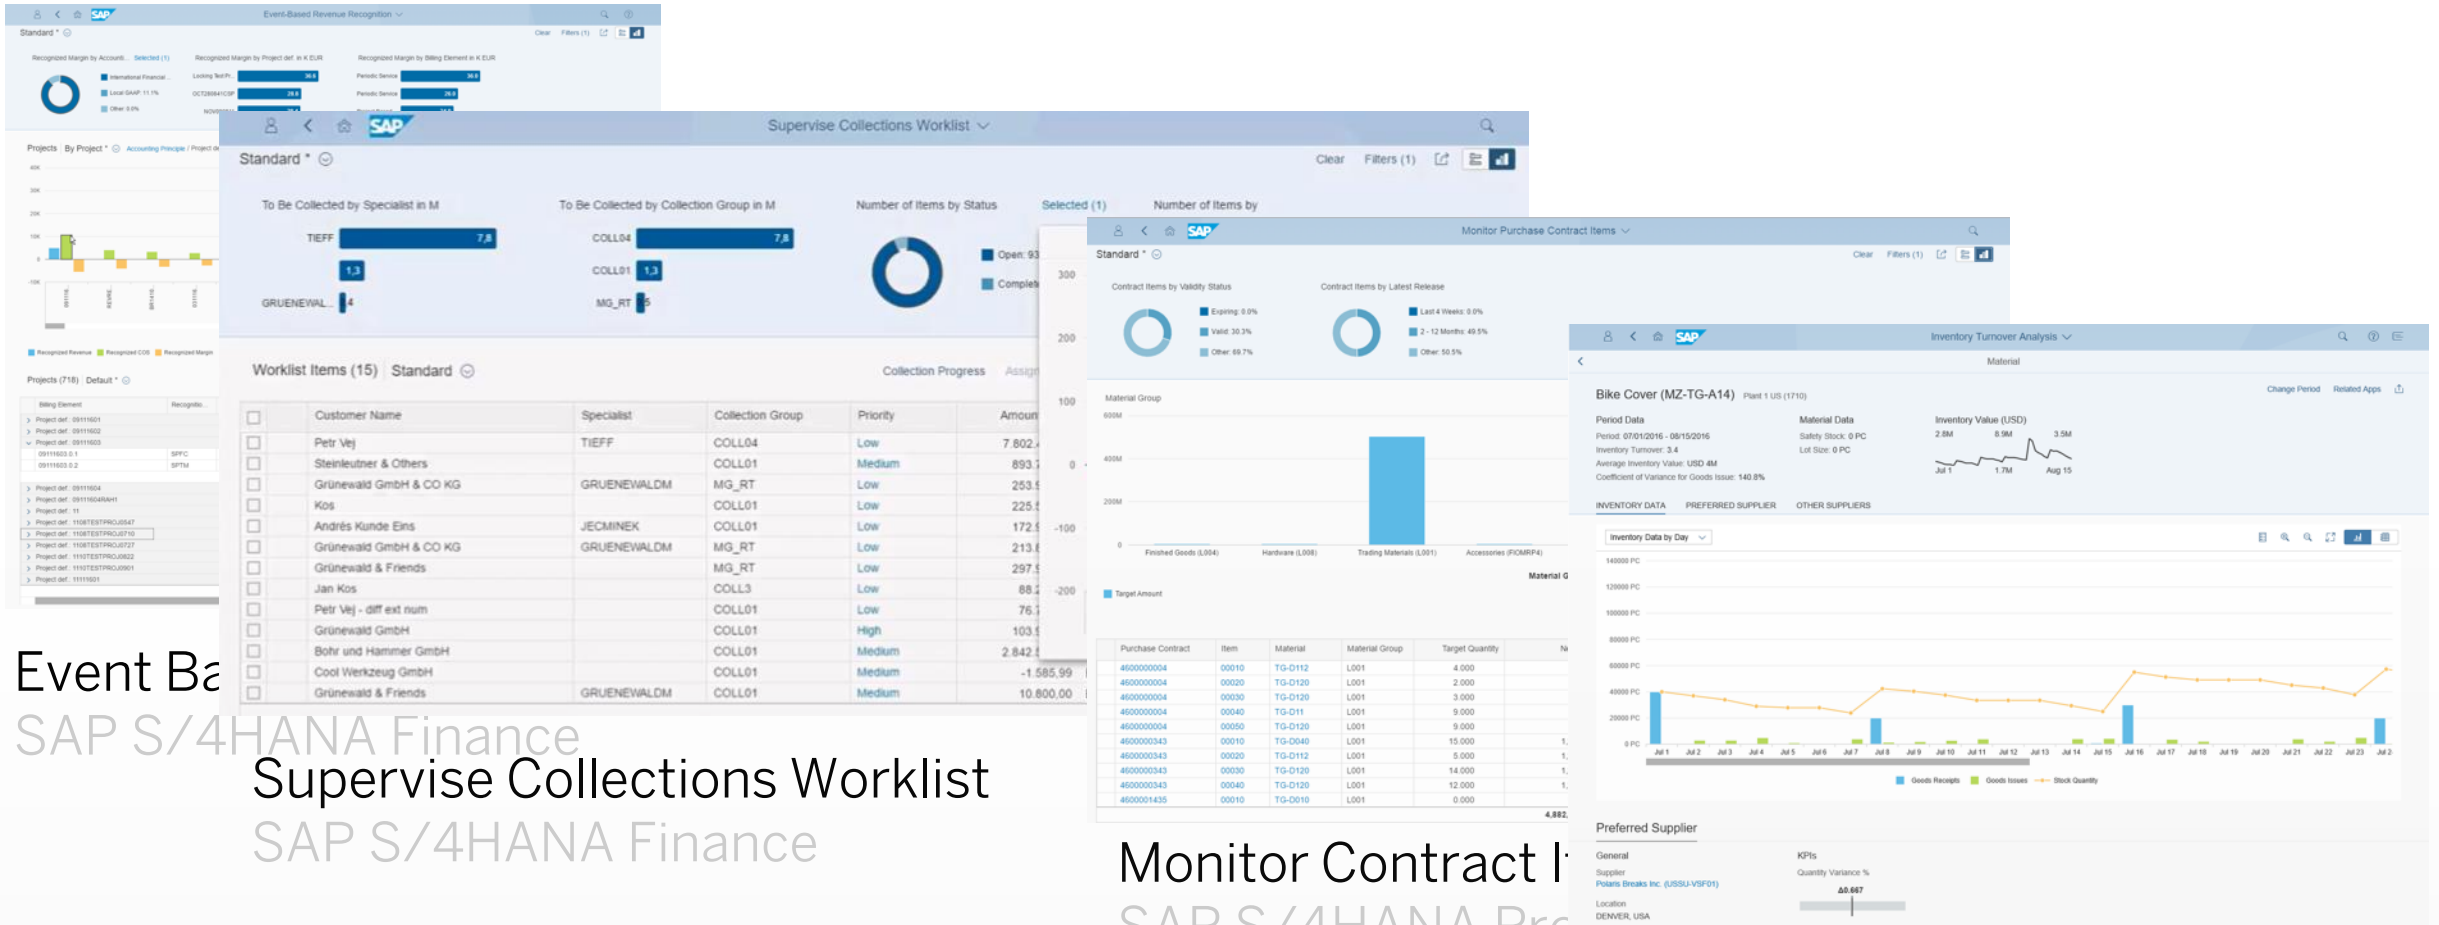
Event-Based Revenue Recognition

Standard *

Recognized Margin by Account... Selected (1)

Recognized Margin by Project def. in K EUR

Recognized Margin by Billing Element in K EUR

Projects By Project *

Projects (718) Default *

Event Ba

SAP S/4HANA Finance

Supervise Collections Worklist

Standard *

Clear Filters (1)

To Be Collected by Specialist in M

TIEFF 7,8

1,3

GRUENEWAL... 4

To Be Collected by Collection Group in M

COLL04 7,8

COLL01 1,3

MG_RT 5

Number of Items by Status

Selected (1)

Number of Items by

Open: 93

Complete

Worklist Items (15) Standard

Collection Progress

| | Customer Name | Specialist | Collection Group | Priority | Amoun |
|---|---|---|---|---|---|
| | Petr Vej | TIEFF | COLL04 | Low | 7.802 |
| | Steinleutner & Others | | COLL01 | Medium | 893 |
| | Grünewald GmbH & CO KG | GRUENEWALDM | MG_RT | Low | 253 |
| | Kos | | COLL01 | Low | 225 |
| | Andrés Kunde Eins | JECMINEK | COLL01 | Low | 172 |
| | Grünewald GmbH & CO KG | GRUENEWALDM | MG_RT | Low | 213 |
| | Grünewald & Friends | | MG_RT | Low | 297 |
| | Jan Kos | | COLL3 | Low | 88 |
| | Petr Vej - diff ext num | | COLL01 | Low | 76 |
| | Grünewald GmbH | | COLL01 | High | 103 |
| | Bohr und Hammer GmbH | | COLL01 | Medium | 2.842 |
| | Cool Werkzeug GmbH | | COLL01 | Medium | -1.585,99 |
| | Grünewald & Friends | GRUENEWALDM | COLL01 | Medium | 10.800,00 |

Supervise Collections Worklist

SAP S/4HANA Finance

Monitor Purchase Contract Items

Standard *

Clear Filters (1)

Contract Items by Validity Status

Expiring: 0.0%

Valid: 30.3%

Other: 69.7%

Contract Items by Latest Release

Last 4 Weeks: 0.0%

2 - 12 Months: 49.5%

Other: 50.5%

Material Group

Finished Goods (L004) Hardware (L008) Trading Materials (L001) Accessories (FIOMRP4)

Target Amount

| Purchase Contract | Item | Material | Material Group | Target Quantity |
|---|---|---|---|---|
| 4600000004 | 00010 | TG-D112 | L001 | 4.000 |
| 4600000004 | 00020 | TG-D120 | L001 | 2.000 |
| 4600000004 | 00030 | TG-D120 | L001 | 3.000 |
| 4600000004 | 00040 | TG-D11 | L001 | 9.000 |
| 4600000004 | 00050 | TG-D120 | L001 | 9.000 |
| 4600000343 | 00010 | TG-D040 | L001 | 15.000 |
| 4600000343 | 00020 | TG-D112 | L001 | 5.000 |
| 4600000343 | 00030 | TG-D120 | L001 | 14.000 |
| 4600000343 | 00040 | TG-D120 | L001 | 12.000 |
| 4600001435 | 00010 | TG-D010 | L001 | 0.000 |

Monitor Contract I

Inventory Turnover Analysis

Material

Bike Cover (MZ-TG-A14) Plant 1 US (1710)

Change Period Related Apps

Period Data

Period: 07/01/2016 - 08/15/2016

Inventory Turnover: 3.4

Average Inventory Value: USD 4M

Coefficient of Variance for Goods Issue: 140.8%

Material Data

Safety Stock: 0 PC

Lot Size: 0 PC

Inventory Value (USD)

2.8M 8.9M 3.5M

Jul 1 1.7M Aug 15

INVENTORY DATA PREFERRED SUPPLIER OTHER SUPPLIERS

Inventory Data by Day

140000 PC 120000 PC 100000 PC 80000 PC 60000 PC 40000 PC 20000 PC 0 PC

Goods Receipts Goods Issues Stock Quantity

Preferred Supplier

General

Supplier

Polaris Breaks Inc. (USSU-VSF01)

Location

DENVER, USA

KPIs

Quantity Variance %

Δ0.667